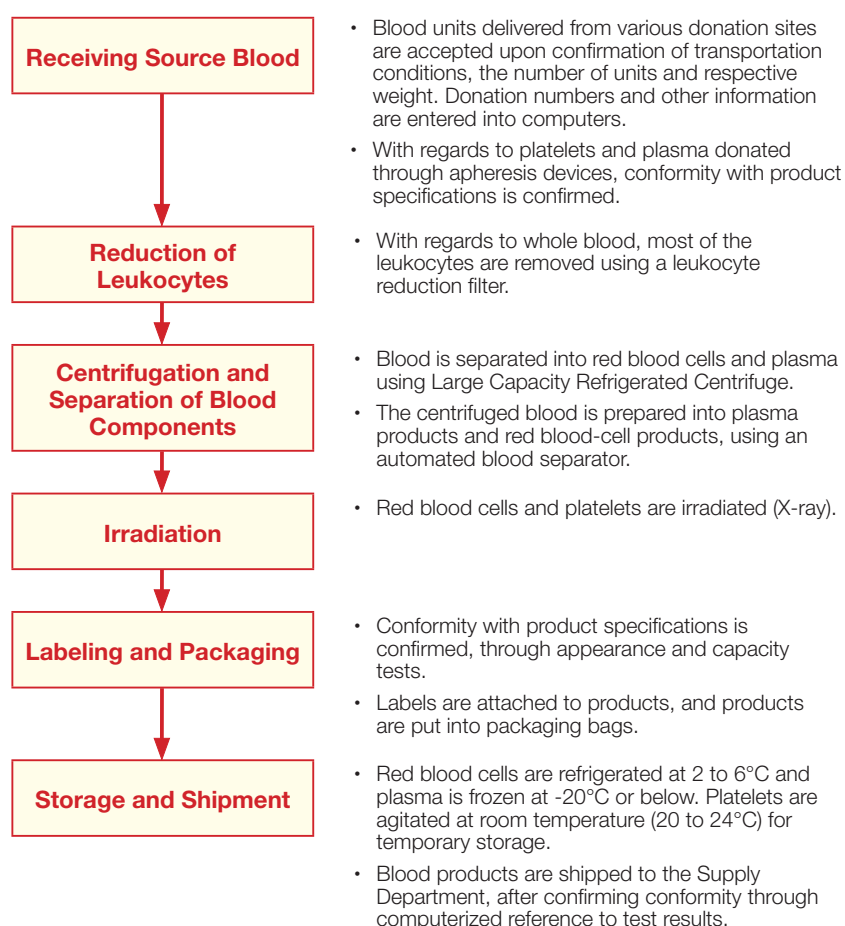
Receiving Source Blood

• Blood units delivered from various donation sites are accepted upon confirmation of transportation conditions, the number of units and respective weight. Donation numbers and other information are entered into computers.

• With regards to platelets and plasma donated through apheresis devices, conformity with product specifications is confirmed.

Reduction of Leukocytes

• With regards to whole blood, most of the leukocytes are removed using a leukocyte reduction filter.

Centrifugation and Separation of Blood Components

• Blood is separated into red blood cells and plasma using Large Capacity Refrigerated Centrifuge.

• The centrifuged blood is prepared into plasma products and red blood-cell products, using an automated blood separator.

Irradiation

• Red blood cells and platelets are irradiated (X-ray).

Labeling and Packaging

• Conformity with product specifications is confirmed, through appearance and capacity tests.

• Labels are attached to products, and products are put into packaging bags.

Storage and Shipment

• Red blood cells are refrigerated at 2 to 6°C and plasma is frozen at -20°C or below. Platelets are agitated at room temperature (20 to 24°C) for temporary storage.

• Blood products are shipped to the Supply Department, after confirming conformity through computerized reference to test results.